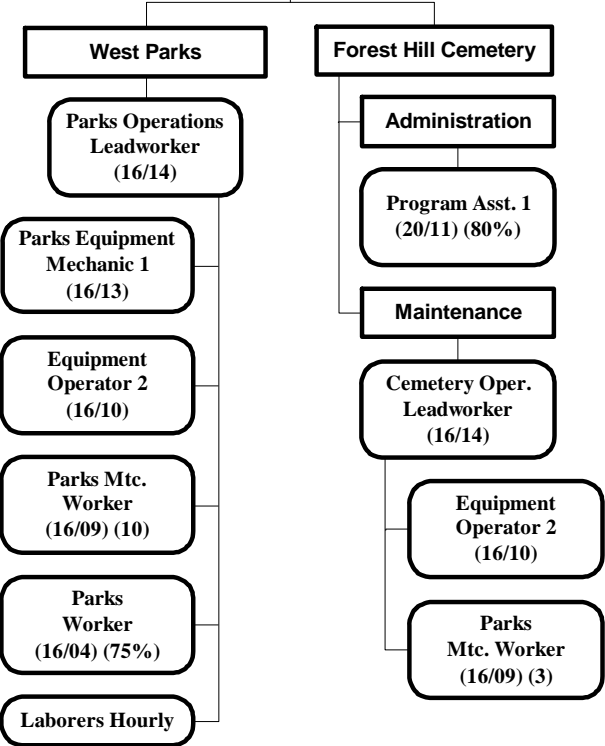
West Parks

Parks Operations Leadworker (16/14)

Parks Equipment Mechanic 1 (16/13)

Equipment Operator 2 (16/10)

Parks Mtc. Worker (16/09) (10)

Parks Worker (16/04) (75%)

Laborers Hourly

Forest Hill Cemetery

Administration

Program Asst. 1 (20/11) (80%)

Maintenance

Cemetery Oper. Leadworker (16/14)

Equipment Operator 2 (16/10)

Parks Mtc. Worker (16/09) (3)